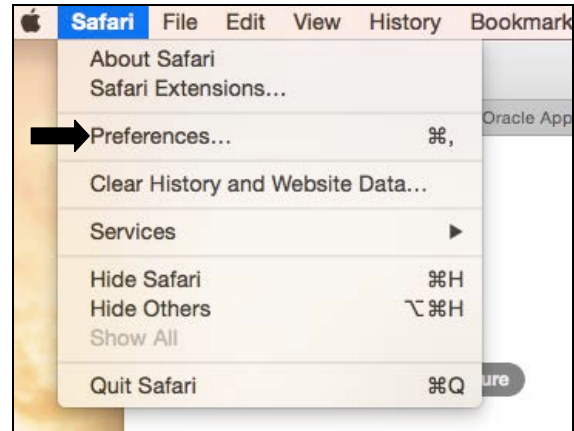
Safari File Edit View History Bookmark

About Safari
Safari Extensions...

Oracle App

Preferences... ⌘,

Clear History and Website Data...

Services ▶

Hide Safari ⌘H
Hide Others ⌥⌘H
Show All

ure

Quit Safari ⌘Q